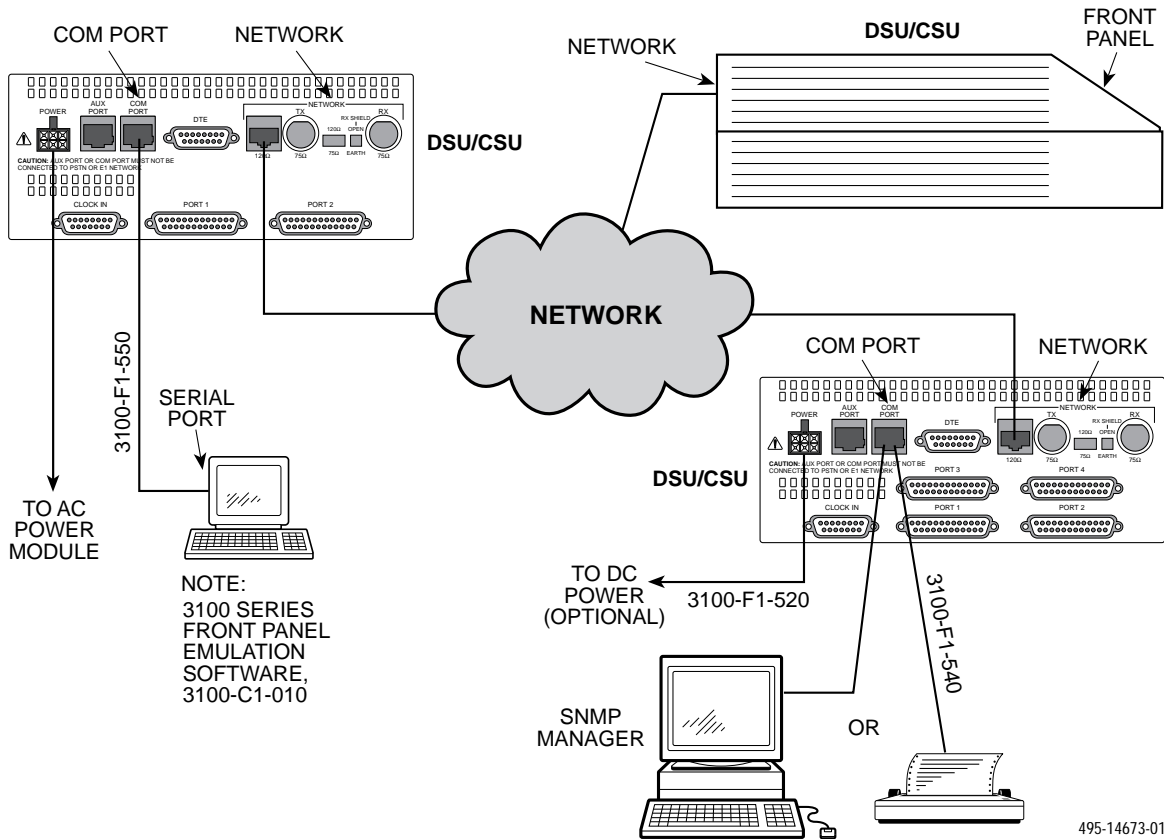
COM PORT

NETWORK

POWER

AUX PORT

COM PORT

DTE

NETWORK

TX

RX

120Ω

RX SHIELD OPEN

120Ω

75Ω

75Ω

EARTH

75Ω

CAUTION: AUX PORT OR COM PORT MUST NOT BE CONNECTED TO PSTN OR E1 NETWORK

CLOCK IN

PORT 1

PORT 2

DSU/CSU

NETWORK

DSU/CSU

FRONT PANEL

NETWORK

3100-F1-550

SERIAL PORT

TO AC POWER MODULE

NOTE:
3100 SERIES FRONT PANEL EMULATION SOFTWARE, 3100-C1-010

COM PORT

NETWORK

POWER

AUX PORT

COM PORT

DTE

NETWORK

TX

RX

120Ω

RX SHIELD OPEN

120Ω

75Ω

75Ω

EARTH

75Ω

CAUTION: AUX PORT OR COM PORT MUST NOT BE CONNECTED TO PSTN OR E1 NETWORK

PORT 3

PORT 4

CLOCK IN

PORT 1

PORT 2

DSU/CSU

TO DC POWER (OPTIONAL)

3100-F1-520

3100-F1-540

SNMP MANAGER

OR

495-14673-01